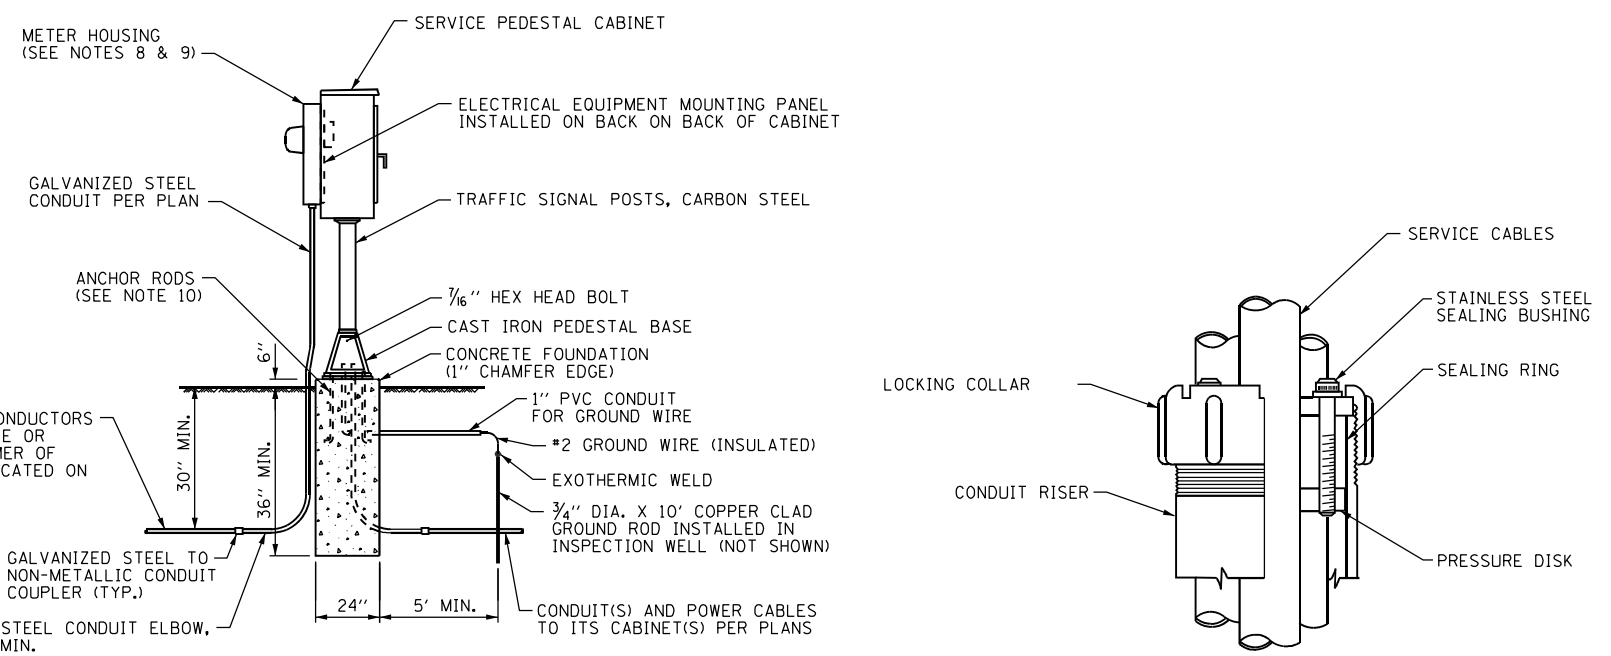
METER HOUSING
(SEE NOTES 8 & 9)

SERVICE PEDESTAL CABINET

ELECTRICAL EQUIPMENT MOUNTING PANEL
INSTALLED ON BACK ON BACK OF CABINET

GALVANIZED STEEL
CONDUIT PER PLAN

TRAFFIC SIGNAL POSTS, CARBON STEEL

ANCHOR RODS
(SEE NOTE 10)

$\frac{7}{16}$'' HEX HEAD BOLT

CAST IRON PEDESTAL BASE

CONCRETE FOUNDATION
(1'' CHAMFER EDGE)

6''

1'' PVC CONDUIT
FOR GROUND WIRE

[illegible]ONDUCTORS
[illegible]E OR
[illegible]ER OF
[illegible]CATED ON

30'' MIN.

36'' MIN.

#2 GROUND WIRE (INSULATED)

EXOTHERMIC WELD

$\frac{3}{4}$'' DIA. X 10' COPPER CLAD
GROUND ROD INSTALLED IN
INSPECTION WELL (NOT SHOWN)

GALVANIZED STEEL TO
NON-METALLIC CONDUIT
COUPLER (TYP.)

24''

5' MIN.

CONDUIT(S) AND POWER CABLES
TO ITS CABINET(S) PER PLANS

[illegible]STEEL CONDUIT ELBOW,
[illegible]MIN.

SERVICE CABLES

STAINLESS STEEL
SEALING BUSHING

SEALING RING

LOCKING COLLAR

CONDUIT RISER

PRESSURE DISK